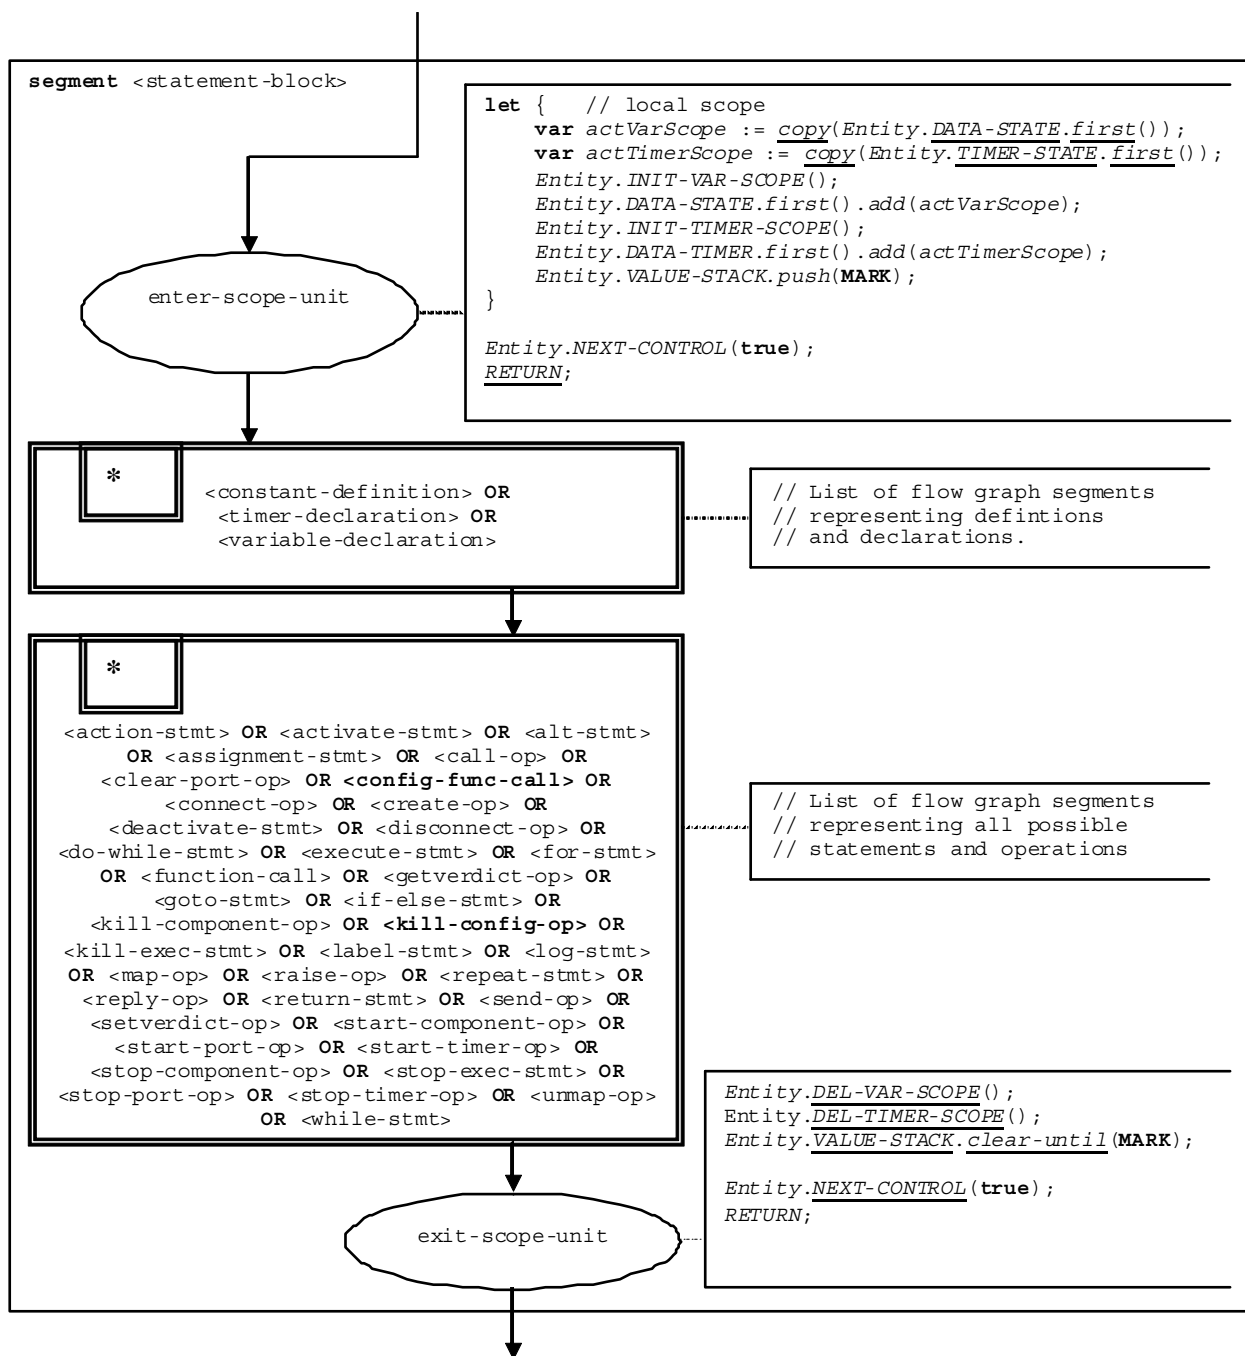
segment <statement-block>

let { // local scope
var actVarScope := copy(Entity.DATA-STATE.first());
var actTimerScope := copy(Entity.TIMER-STATE.first());
Entity.INIT-VAR-SCOPE();
Entity.DATA-STATE.first().add(actVarScope);
Entity.INIT-TIMER-SCOPE();
Entity.DATA-TIMER.first().add(actTimerScope);
Entity.VALUE-STACK.push(MARK);
}

Entity.NEXT-CONTROL(true);
RETURN;

enter-scope-unit

*

<constant-definition> OR <timer-declaration> OR <variable-declaration>

// List of flow graph segments
// representing defintions
// and declarations.

*

<action-stmt> OR <activate-stmt> OR <alt-stmt> OR <assignment-stmt> OR <call-op> OR <clear-port-op> OR <config-func-call> OR <connect-op> OR <create-op> OR <deactivate-stmt> OR <disconnect-op> OR <do-while-stmt> OR <execute-stmt> OR <for-stmt> OR <function-call> OR <getverdict-op> OR <goto-stmt> OR <if-else-stmt> OR <kill-component-op> OR <kill-config-op> OR <kill-exec-stmt> OR <label-stmt> OR <log-stmt> OR <map-op> OR <raise-op> OR <repeat-stmt> OR <reply-op> OR <return-stmt> OR <send-op> OR <setverdict-op> OR <start-component-op> OR <start-port-op> OR <start-timer-op> OR <stop-component-op> OR <stop-exec-stmt> OR <stop-port-op> OR <stop-timer-op> OR <unmap-op> OR <while-stmt>

// List of flow graph segments
// representing all possible
// statements and operations

Entity.DEL-VAR-SCOPE();
Entity.DEL-TIMER-SCOPE();
Entity.VALUE-STACK.clear-until(MARK);

Entity.NEXT-CONTROL(true);
RETURN;

exit-scope-unit